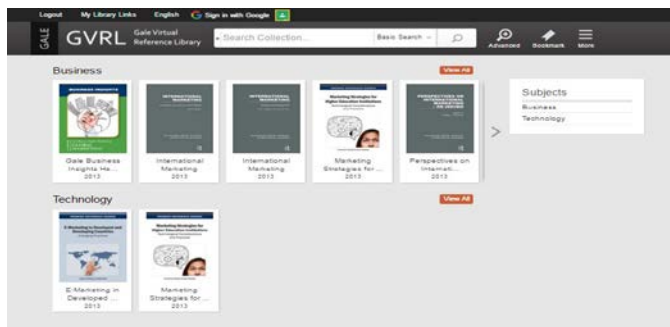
Logout My Library Links English Sign in with Google

GALE GVRL Gale Virtual Reference Library

Search Collection... Basic Search

Advanced Bookmark More

Business

View All

Gale Business Insights Ha... 2013

International Marketing 2013

International Marketing 2013

Marketing Strategies for ... 2013

Perspectives on Internati... 2013

Subjects

Business

Technology

Technology

View All

E-Marketing in Developed ... 2013

Marketing Strategies for ... 2013